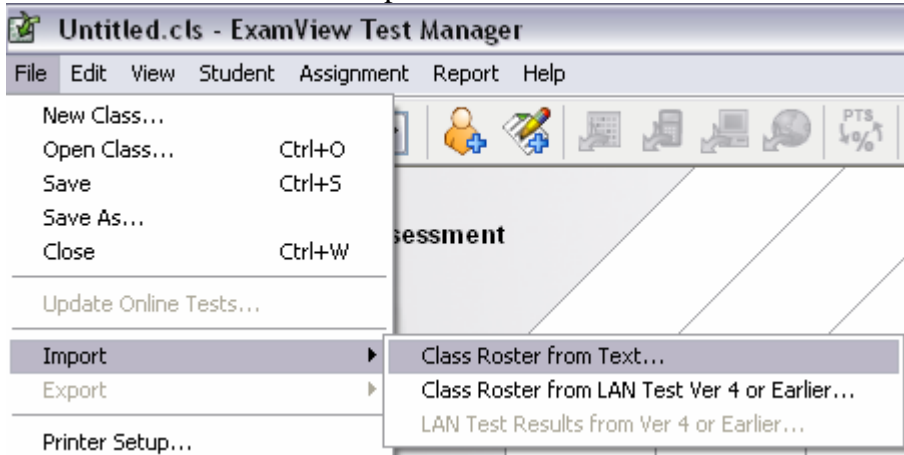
Untitled.cls - ExamView Test Manager

File Edit View Student Assignment Report Help

New Class...
Open Class... Ctrl+O
Save Ctrl+S
Save As...
Close Ctrl+W

Update Online Tests...

Import
Export

Printer Setup...

Class Roster from Text...
Class Roster from LAN Test Ver 4 or Earlier...
LAN Test Results from Ver 4 or Earlier...

PTS

sessment